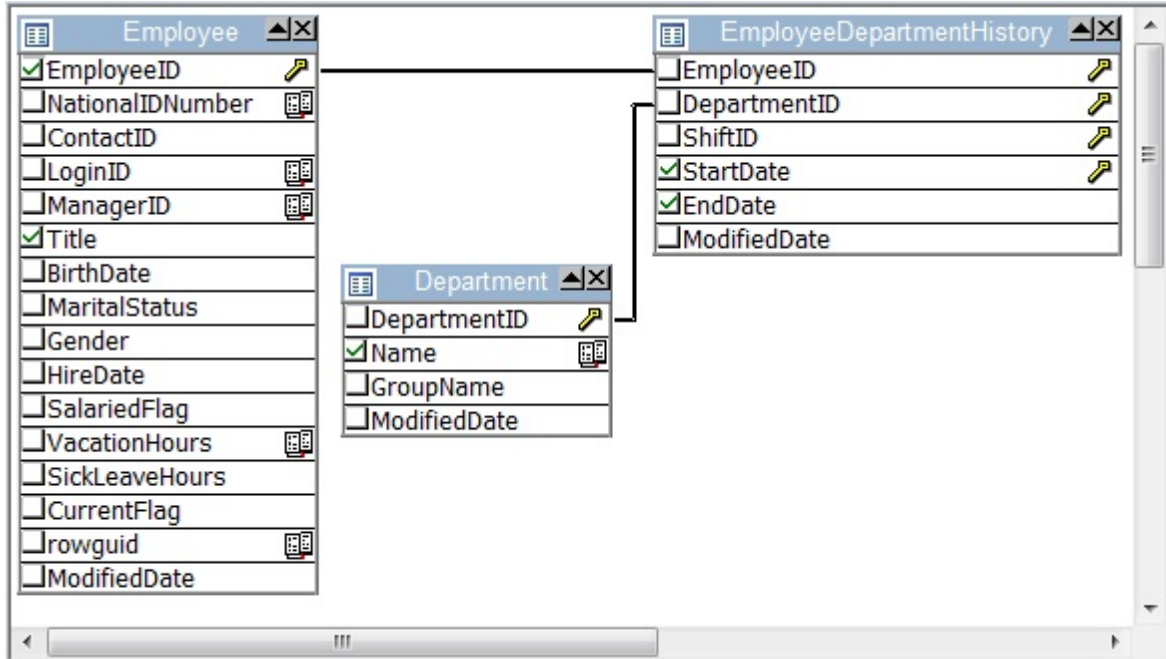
Employee
EmployeeID
NationalIDNumber
ContactID
LoginID
ManagerID
Title
BirthDate
MaritalStatus
Gender
HireDate
SalariedFlag
VacationHours
SickLeaveHours
CurrentFlag
rowguid
ModifiedDate

Department
DepartmentID
Name
GroupName
ModifiedDate

EmployeeDepartmentHistory
EmployeeID
DepartmentID
ShiftID
StartDate
EndDate
ModifiedDate